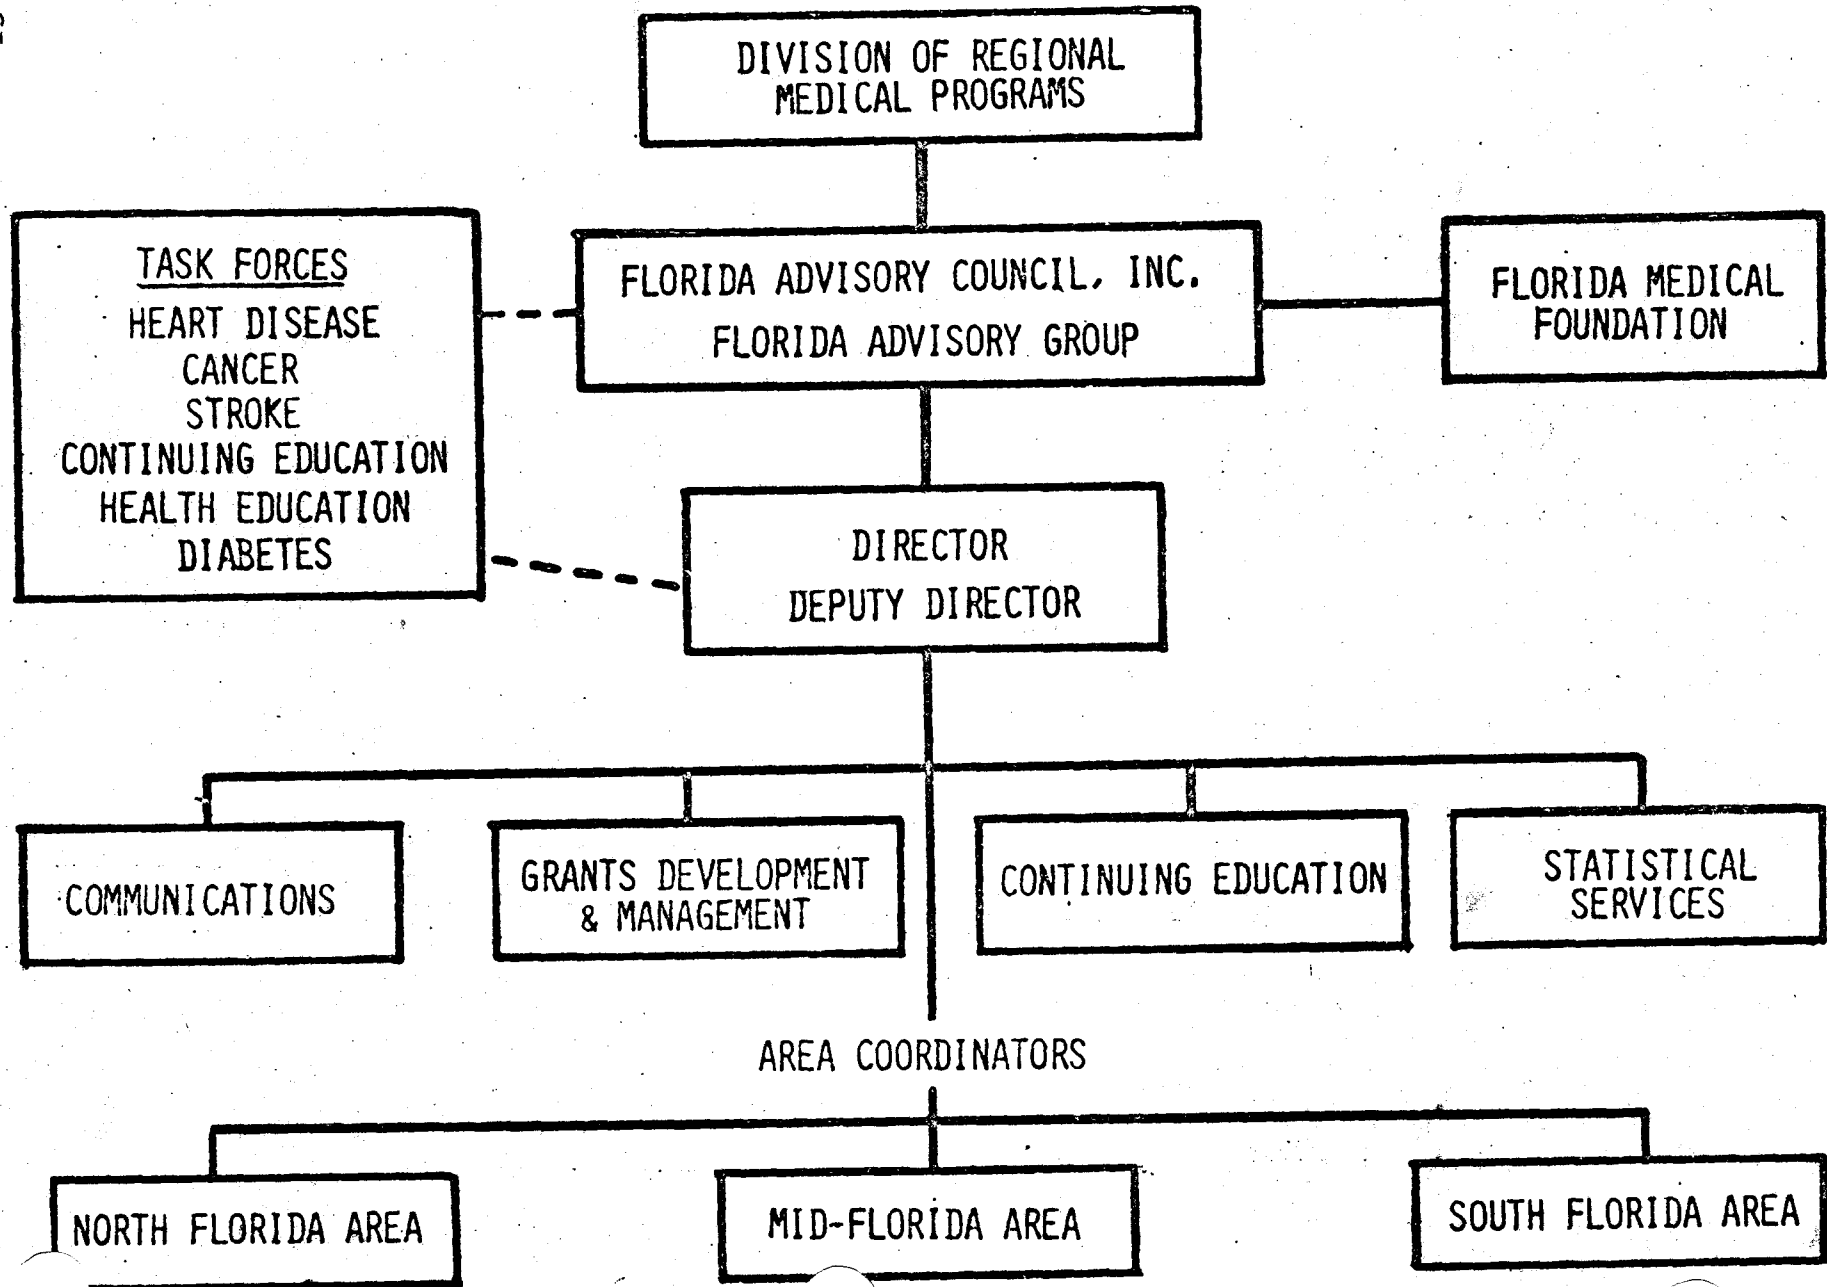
DIVISION OF REGIONAL MEDICAL PROGRAMS

TASK FORCES
HEART DISEASE
CANCER
STROKE
CONTINUING EDUCATION
HEALTH EDUCATION
DIABETES

FLORIDA ADVISORY COUNCIL, INC.
FLORIDA ADVISORY GROUP

FLORIDA MEDICAL FOUNDATION

DIRECTOR
DEPUTY DIRECTOR

COMMUNICATIONS

GRANTS DEVELOPMENT & MANAGEMENT

CONTINUING EDUCATION

STATISTICAL SERVICES

AREA COORDINATORS

NORTH FLORIDA AREA

MID-FLORIDA AREA

SOUTH FLORIDA AREA